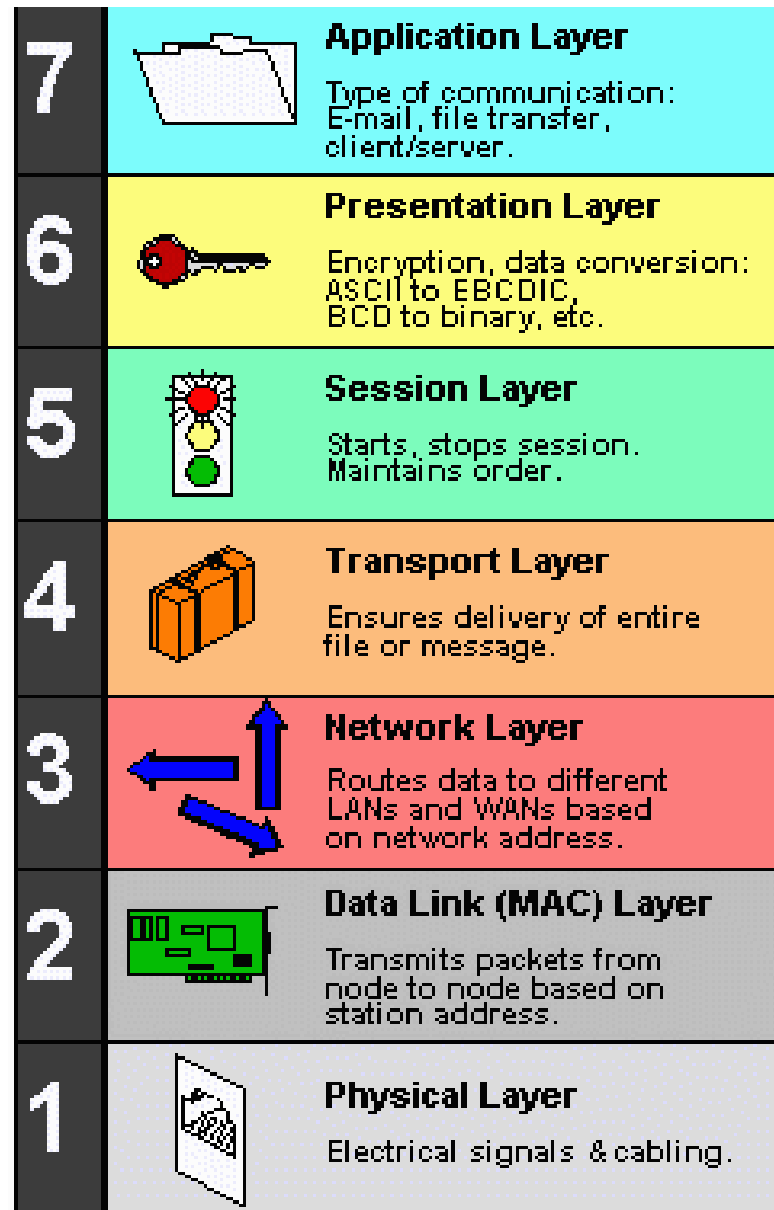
7

Application Layer

Type of communication: E-mail, file transfer, client/server.

6

Presentation Layer

Encryption, data conversion: ASCII to EBCDIC, BCD to binary, etc.

5

Session Layer

Starts, stops session. Maintains order.

4

Transport Layer

Ensures delivery of entire file or message.

3

Network Layer

Routes data to different LANs and WANs based on network address.

2

Data Link (MAC) Layer

Transmits packets from node to node based on station address.

1

Physical Layer

Electrical signals & cabling.